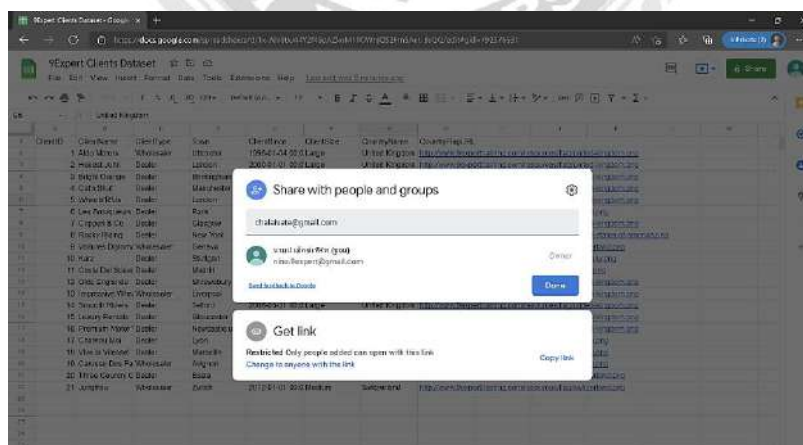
9Expert Clients Dataset - Google ×

9Expert Clients Dataset

File Edit View Insert Format Data Tools Extensions Help

United Kingdom

| ClientID | ClientName | ClientType | Town | ClientSince | ClientSize | CountryName | CountryFlagURL |
|---|---|---|---|---|---|---|---|
| | 1 Alby Motors | Wholesaler | Lincoln | 1994-01-24 00:0 | Large | United Kingdom | |
| | 2 Hexagon Auto | Dealer | London | 2005-01-01 00:0 | Large | United Kingdom | |
| | 3 Bright Orange | Dealer | Birmingham | | | | |
| | 4 Cars2Buy | Dealer | Manchester | | | | |
| | 5 Wheels4You | Dealer | London | | | | |
| | 6 Les Anciennes | Dealer | Paris | | | | |
| | 7 Crippen & Co | Dealer | Glasgow | | | | |
| | 8 Rocky Riding | Dealer | New York | | | | |
| | 9 Voitures Diplomatiques | Wholesaler | Genève | | | | |
| | 10 Karz | Dealer | Stuttgart | | | | |
| | 11 Coche Del Sol | Dealer | Madrid | | | | |
| | 12 Olde Englande | Dealer | Shrewsbury | | | | |
| | 13 Impressive Wheels | Wholesaler | Liverpool | | | | |
| | 14 Snazzy Wheels | Dealer | Sefton | | | United Kingdom | |
| | 15 Luxury Rentals | Dealer | Gloucester | | | | |
| | 16 Premium Motors | Dealer | Newcastle | | | | |
| | 17 Chateau Lux | Dealer | Lyon | | | | |
| | 18 Vive la Vitesse | Dealer | Marseille | | | | |
| | 19 Caisse de Pa | Wholesaler | Avignon | | | | |
| | 20 Prise Vauxch C | Dealer | Essen | | | | |
| | 21 Jungfrau | Wholesaler | Zurich | 2012-01-01 00:0 | Medium | Switzerland | |

Share with people and groups

chalabate@gmail.com

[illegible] (you)
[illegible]@gmail.com

Owner

Send feedback to Google

Done

Get link

Restricted Only people added can open with this link

Change to anyone with the link

Copy link